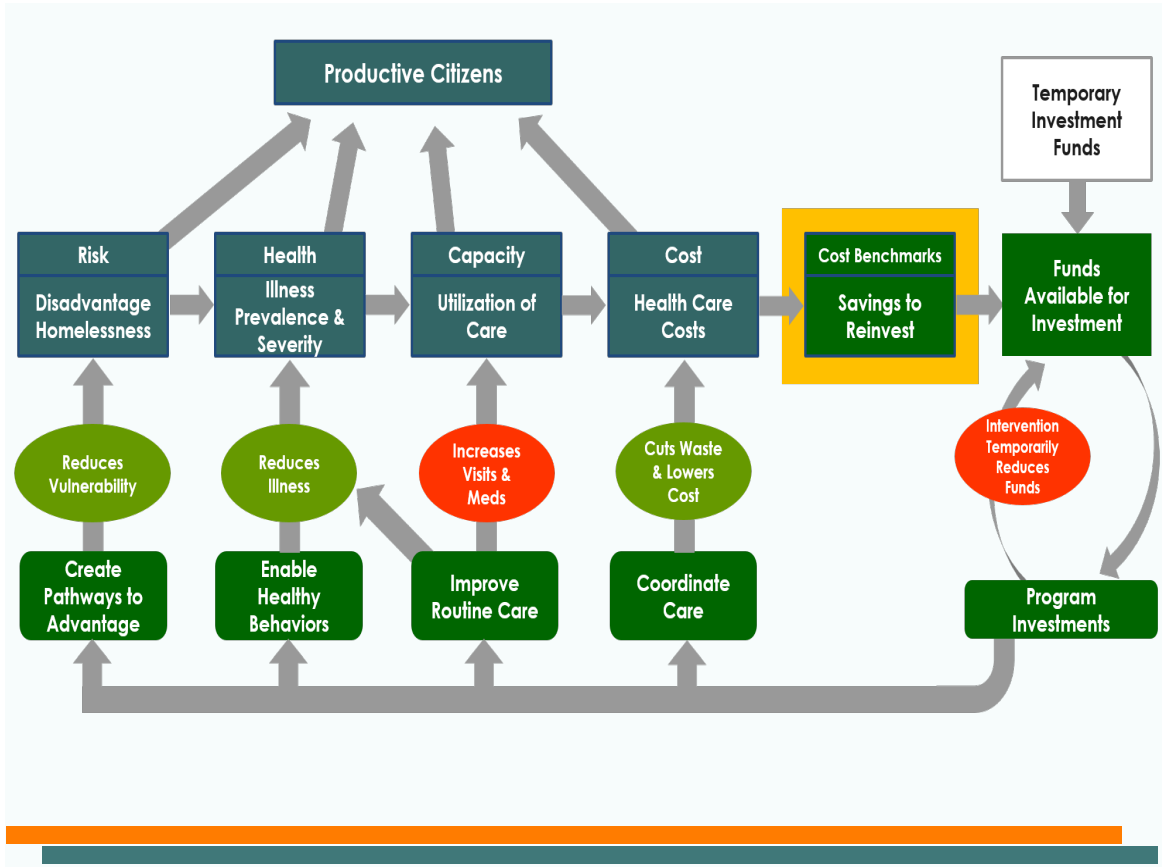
Productive Citizens

Temporary Investment Funds

Risk
Disadvantage Homelessness

Health
Illness Prevalence & Severity

Capacity
Utilization of Care

Cost
Health Care Costs

Cost Benchmarks
Savings to Reinvest

Funds Available for Investment

Intervention Temporarily Reduces Funds

Reduces Vulnerability

Reduces Illness

Increases Visits & Meds

Cuts Waste & Lowers Cost

Create Pathways to Advantage

Enable Healthy Behaviors

Improve Routine Care

Coordinate Care

Program Investments